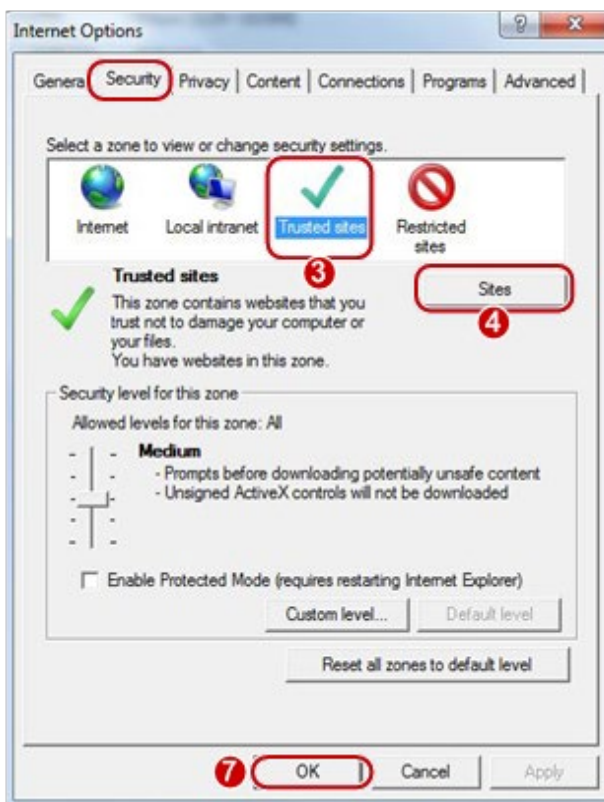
Internet Options

Genera | Security | Privacy | Content | Connections | Programs | Advanced

Select a zone to view or change security settings.

Internet Local intranet Trusted sites Restricted sites

3

Trusted sites
This zone contains websites that you trust not to damage your computer or your files.
You have websites in this zone.

Sites

4

Security level for this zone
Allowed levels for this zone: All

Medium
- Prompts before downloading potentially unsafe content
- Unsigned ActiveX controls will not be downloaded

Enable Protected Mode (requires restarting Internet Explorer)

Custom level... Default level

Reset all zones to default level

7

OK Cancel Apply